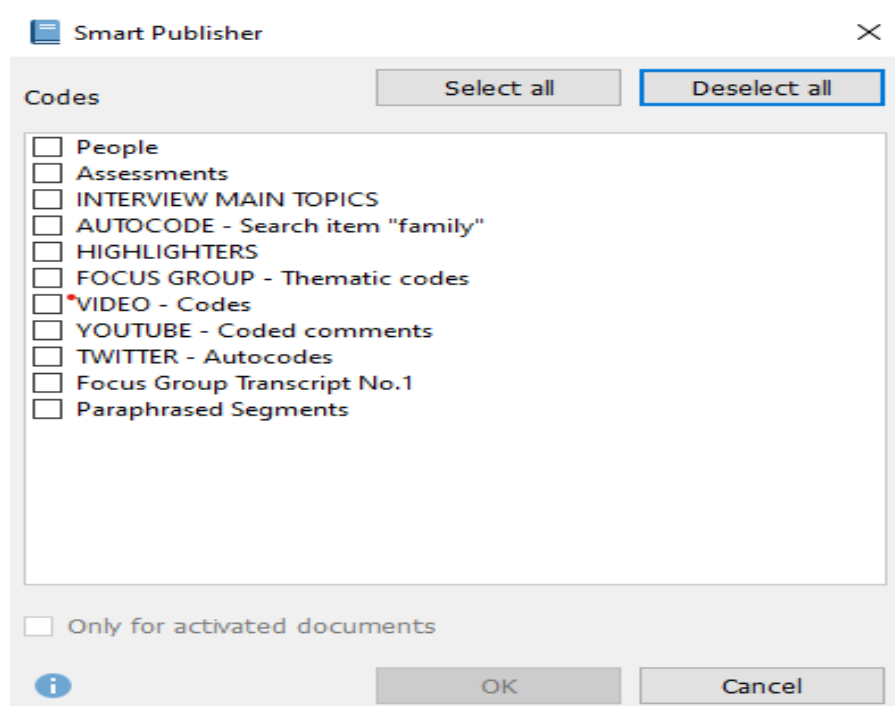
Smart Publisher

Codes

Select all

Deselect all

People
Assessments
INTERVIEW MAIN TOPICS
AUTOCODE - Search item "family"
HIGHLIGHTERS
FOCUS GROUP - Thematic codes
VIDEO - Codes
YOUTUBE - Coded comments
TWITTER - Autocodes
Focus Group Transcript No.1
Paraphrased Segments

Only for activated documents

OK

Cancel